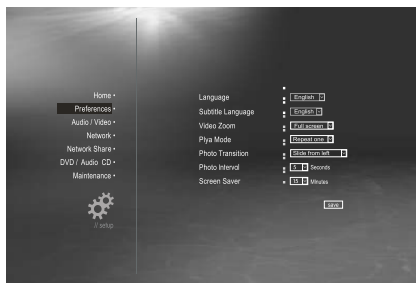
Home •
Preferences •
Audio / Video •
Network •
Network Share •
DVD / Audio CD •
Maintenance •

Setup

Language : English
Subtitle Language : English
Video Zoom : Full screen
Plya Mode : Repeat one
Photo Transition : Slide from left
Photo Intervl : 5 Seconds
Screen Saver : 15 Minutes

Save